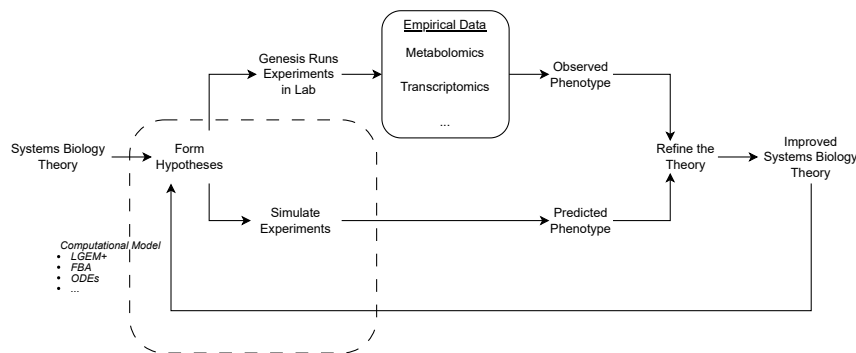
Systems Biology Theory

Form Hypotheses

Genesis Runs Experiments in Lab

Empirical Data

Metabolomics

Transcriptomics

...

Observed Phenotype

Simulate Experiments

Predicted Phenotype

Refine the Theory

Improved Systems Biology Theory

Computational Model
- LGEM+
- FBA
- ODEs
- ...